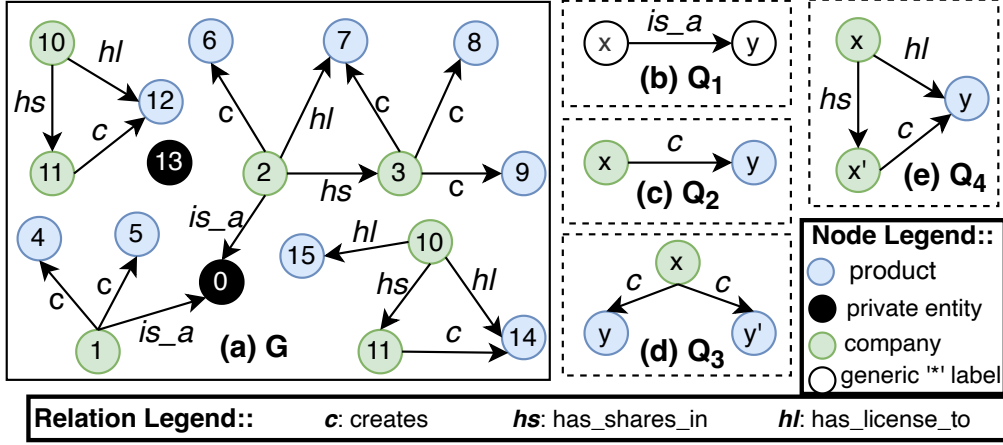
10
hl
hs
12
c
11
13
6
c
7
hl
2
hs
3
c
8
c
c
9
is_a
4
5
c
c
0
is_a
1
15
hl
10
hs
hl
11
c
14
(a) G

x
is_a
y
(b) $Q_1$

x
c
y
(c) $Q_2$

x
c
c
y
y'
(d) $Q_3$

x
hl
hs
y
c
x'
(e) $Q_4$

Node Legend::
product
private entity
company
generic '*' label

Relation Legend:: c: creates hs: has_shares_in hl: has_license_to